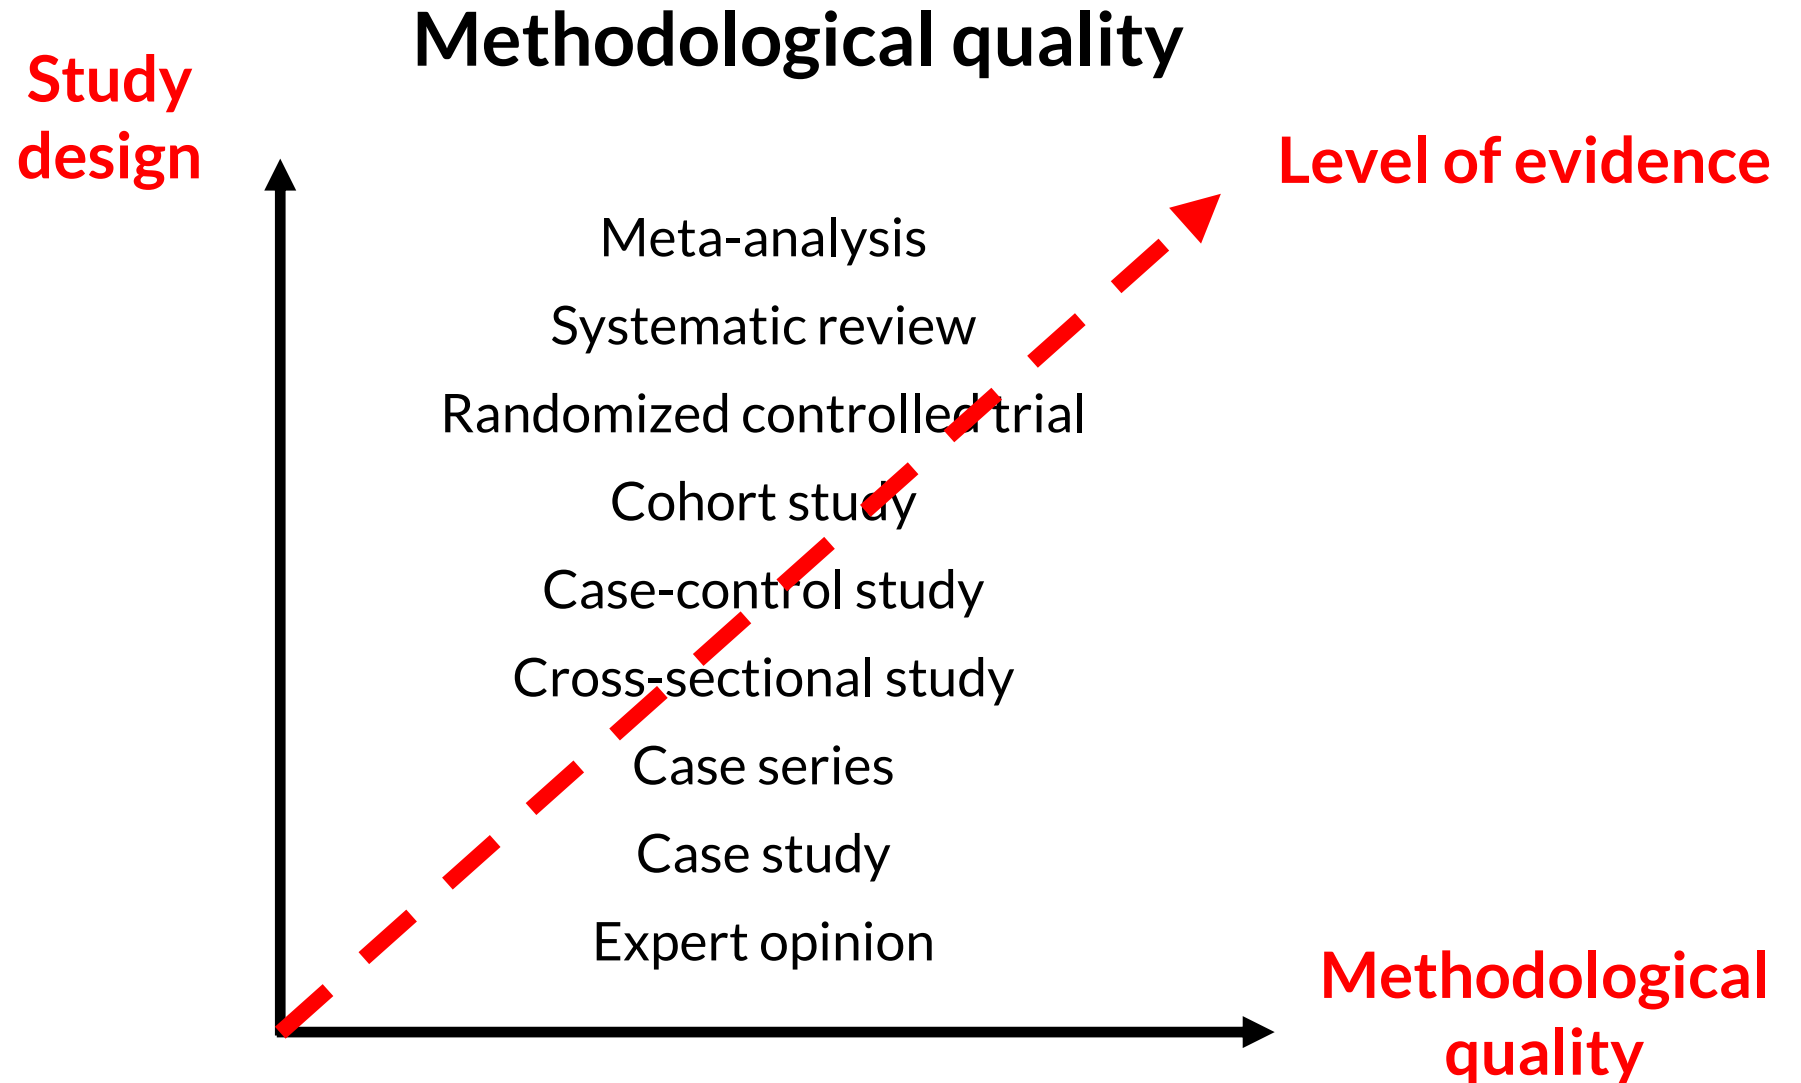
Methodological quality

Study design

Level of evidence

Meta-analysis

Systematic review

Randomized controlled trial

Cohort study

Case-control study

Cross-sectional study

Case series

Case study

Expert opinion

Methodological quality